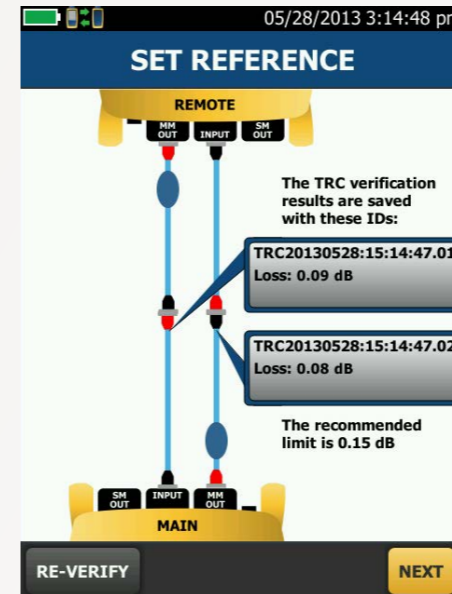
05/28/2013 3:14:48 p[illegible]

SET REFERENCE

REMOTE

MM OUT

INPUT

SM OUT

The TRC verification results are saved with these IDs:

TRC20130528:15:14:47.01
Loss: 0.09 dB

TRC20130528:15:14:47.02
Loss: 0.08 dB

The recommended limit is 0.15 dB

SM OUT

INPUT

MM OUT

MAIN

RE-VERIFY

NEXT